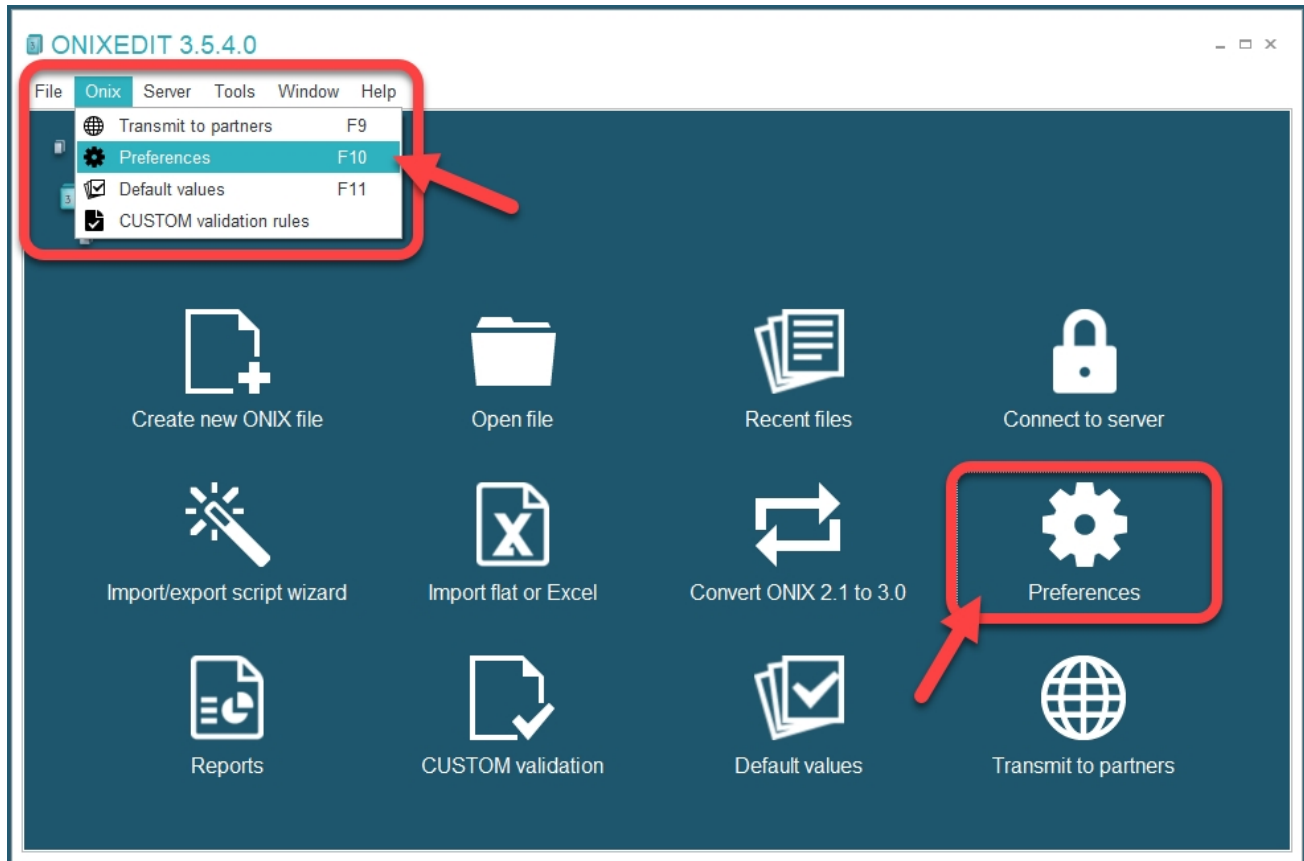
ONIXEDIT 3.5.4.0

File Onix Server Tools Window Help

Transmit to partners F9
Preferences F10
Default values F11
CUSTOM validation rules

Create new ONIX file
Open file
Recent files
Connect to server
Import/export script wizard
Import flat or Excel
Convert ONIX 2.1 to 3.0
Preferences
Reports
CUSTOM validation
Default values
Transmit to partners